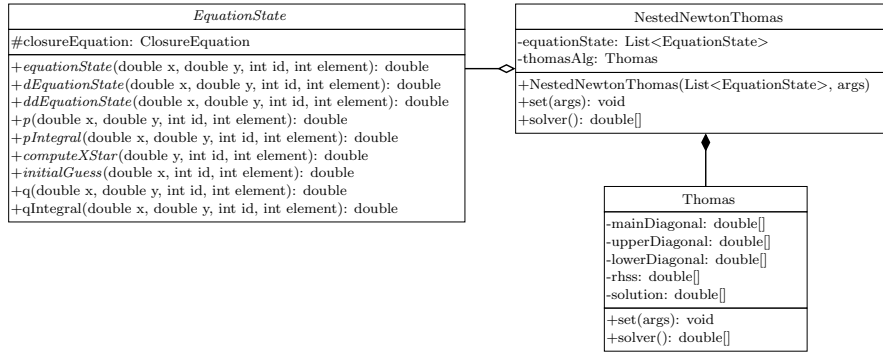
EquationState

#closureEquation: ClosureEquation

+equationState(double x, double y, int id, int element): double
+dEquationState(double x, double y, int id, int element): double
+ddEquationState(double x, double y, int id, int element): double
+p(double x, double y, int id, int element): double
+pIntegral(double x, double y, int id, int element): double
+computeXStar(double y, int id, int element): double
+initialGuess(double x, int id, int element): double
+q(double x, double y, int id, int element): double
+qIntegral(double x, double y, int id, int element): double

NestedNewtonThomas

-equationState: List<EquationState>
-thomasAlg: Thomas

+NestedNewtonThomas(List<EquationState>, args)
+set(args): void
+solver(): double[]

Thomas

-mainDiagonal: double[]
-upperDiagonal: double[]
-lowerDiagonal: double[]
-rhss: double[]
-solution: double[]

+set(args): void
+solver(): double[]